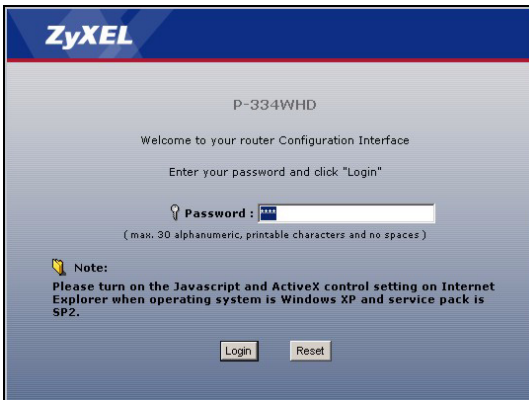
ZyXEL

P-334WHD

Welcome to your router Configuration Interface

Enter your password and click "Login"

Password : ****

( max. 30 alphanumeric, printable characters and no spaces )

Note:
Please turn on the Javascript and ActiveX control setting on Internet Explorer when operating system is Windows XP and service pack is SP2.

Login Reset